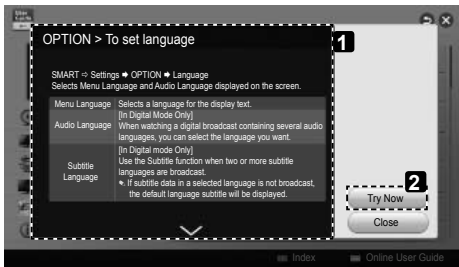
OPTION > To set language

1

SMART ⇨ Settings ➡ OPTION ➡ Language
Selects Menu Language and Audio Language displayed on the screen.

| Menu Language | Selects a language for the display text. |
|---|---|
| Audio Language | [In Digital Mode Only] When watching a digital broadcast containing several audio languages, you can select the language you want. |
| Subtitle Language | [In Digital mode Only] Use the Subtitle function when two or more subtitle languages are broadcast. ✎ If subtitle data in a selected language is not broadcast, the default language subtitle will be displayed. |

2

Try Now

Close

Index

Online User Guide